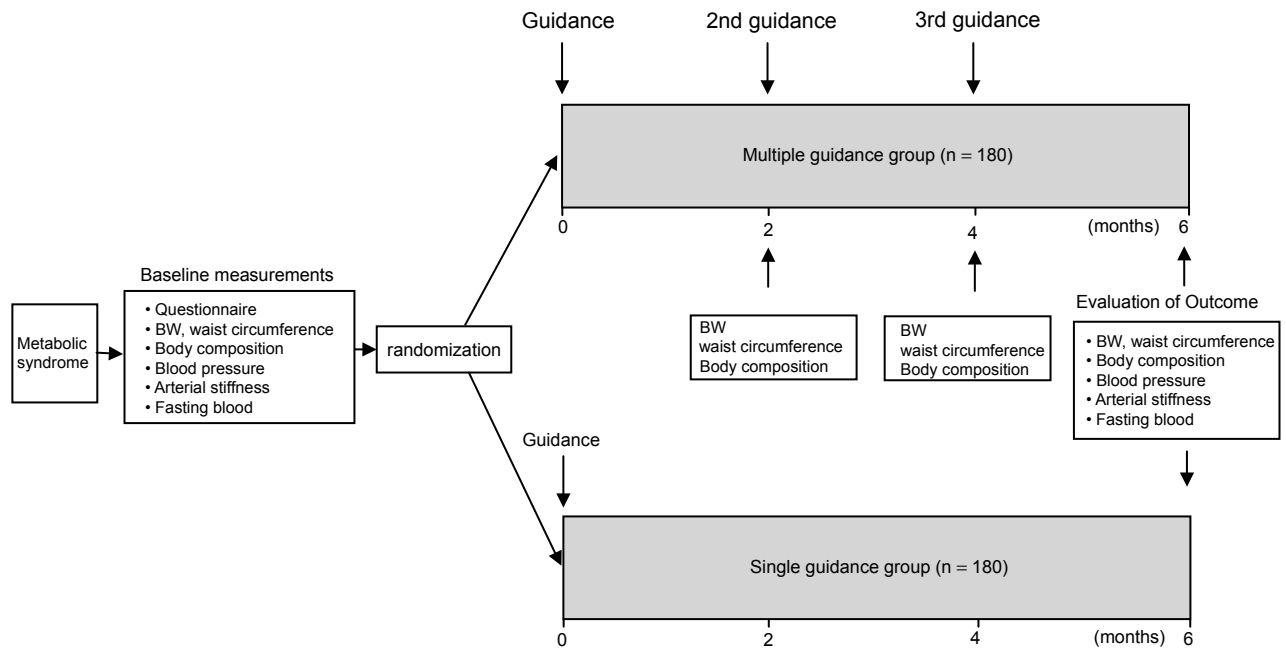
Guidance

2nd guidance

3rd guidance

Multiple guidance group (n = 180)

0

2

4

(months) 6

Metabolic syndrome

Baseline measurements

• Questionnaire
• BW, waist circumference
• Body composition
• Blood pressure
• Arterial stiffness
• Fasting blood

randomization

BW
waist circumference
Body composition

BW
waist circumference
Body composition

Evaluation of Outcome

• BW, waist circumference
• Body composition
• Blood pressure
• Arterial stiffness
• Fasting blood

Guidance

Single guidance group (n = 180)

0

2

4

(months) 6